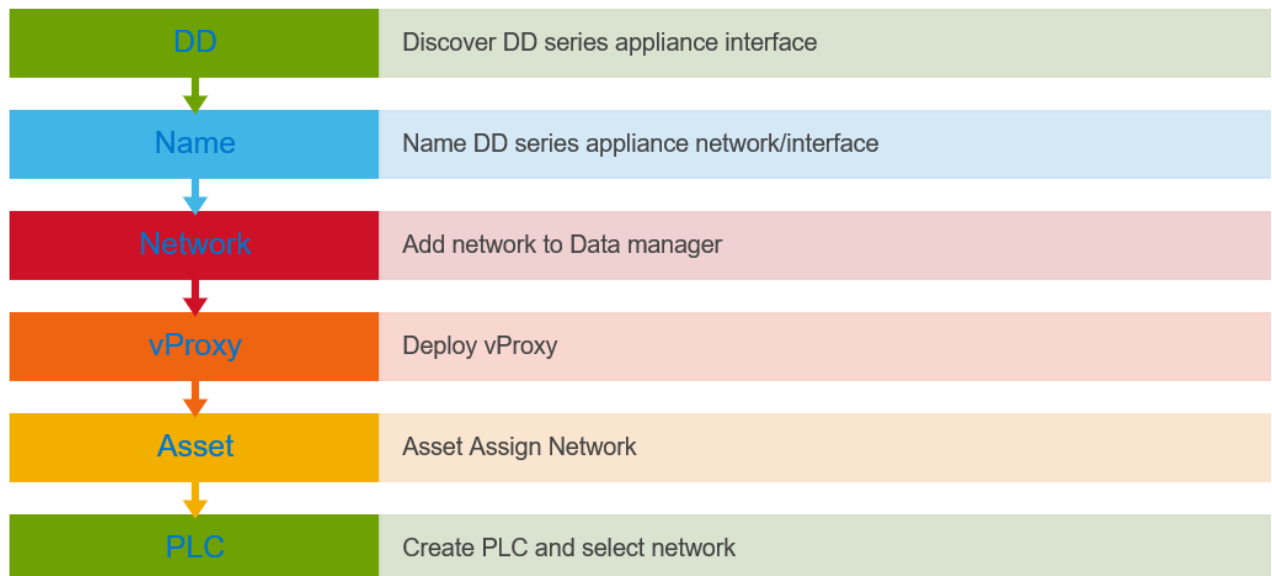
DD
Discover DD series appliance interface

Name
Name DD series appliance network/interface

Network
Add network to Data manager

vProxy
Deploy vProxy

Asset
Asset Assign Network

PLC
Create PLC and select network